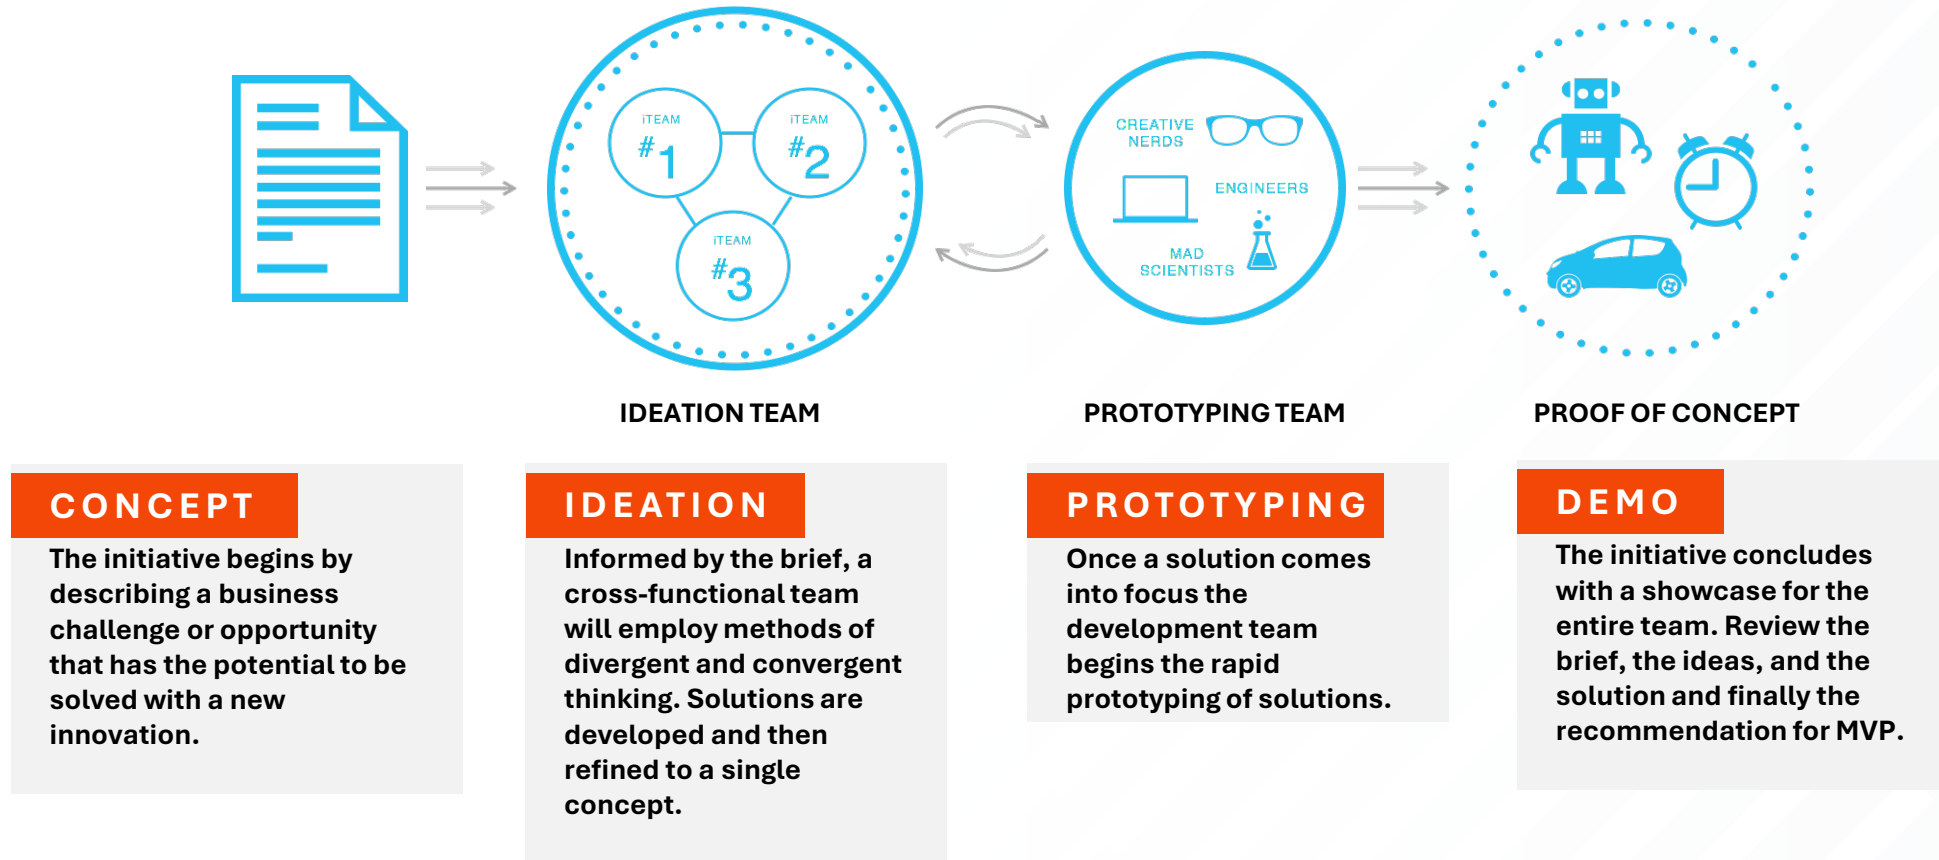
iTEAM #1

iTEAM #2

iTEAM #3

CREATIVE NERDS

ENGINEERS

MAD SCIENTISTS

IDEATION TEAM

PROTOTYPING TEAM

PROOF OF CONCEPT

CONCEPT

The initiative begins by describing a business challenge or opportunity that has the potential to be solved with a new innovation.

IDEATION

Informed by the brief, a cross-functional team will employ methods of divergent and convergent thinking. Solutions are developed and then refined to a single concept.

PROTOTYPING

Once a solution comes into focus the development team begins the rapid prototyping of solutions.

DEMO

The initiative concludes with a showcase for the entire team. Review the brief, the ideas, and the solution and finally the recommendation for MVP.